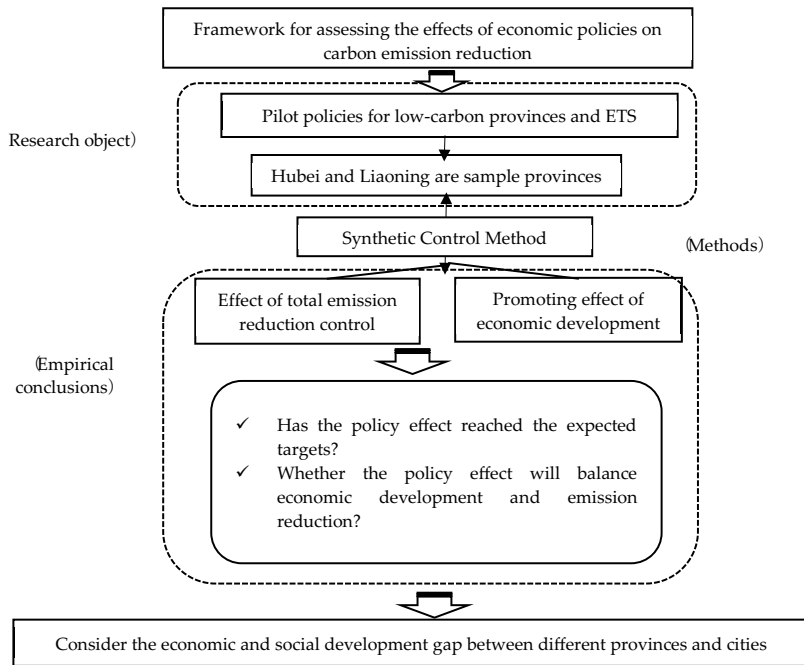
Framework for assessing the effects of economic policies on carbon emission reduction

Research object)

Pilot policies for low-carbon provinces and ETS

Hubei and Liaoning are sample provinces

Synthetic Control Method

(Methods)

Effect of total emission reduction control

Promoting effect of economic development

(Empirical conclusions)

✓ Has the policy effect reached the expected targets?

✓ Whether the policy effect will balance economic development and emission reduction?

Consider the economic and social development gap between different provinces and cities